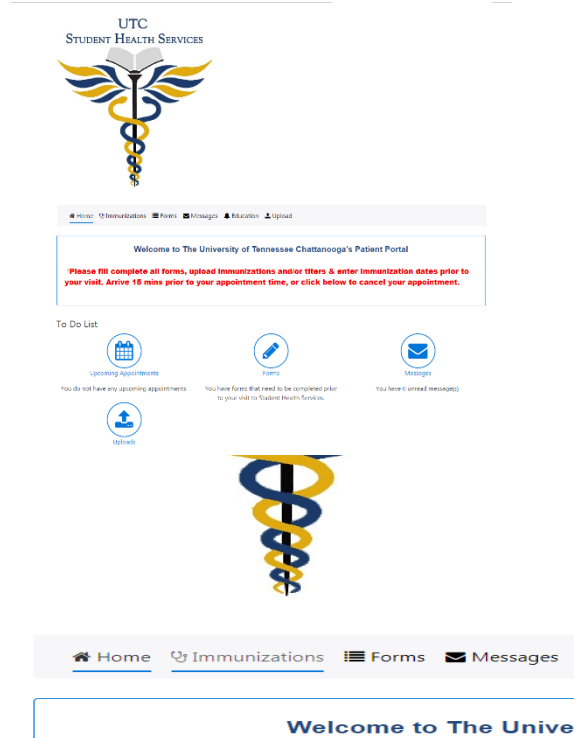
UTC
Student Health Services

Home Immunizations Forms Messages Education Upload

Welcome to The University of Tennessee Chattanooga's Patient Portal

*Please fill complete all forms, upload Immunizations and/or titers & enter immunization dates prior to your visit. Arrive 15 mins prior to your appointment time, or click below to cancel your appointment.

To Do List

Upcoming Appointments
You do not have any upcoming appointments.

Forms
You have forms that need to be completed prior to your visit to Student Health Services.

Messages
You have 0 unread message(s).

Uploads

Home Immunizations Forms Messages

Welcome to The Unive